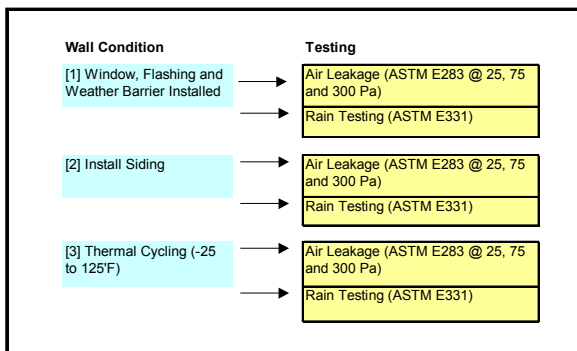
Wall Condition

Testing

[1] Window, Flashing and Weather Barrier Installed

Air Leakage (ASTM E283 @ 25, 75 and 300 Pa)

Rain Testing (ASTM E331)

[2] Install Siding

Air Leakage (ASTM E283 @ 25, 75 and 300 Pa)

Rain Testing (ASTM E331)

[3] Thermal Cycling (-25 to 125'F)

Air Leakage (ASTM E283 @ 25, 75 and 300 Pa)

Rain Testing (ASTM E331)